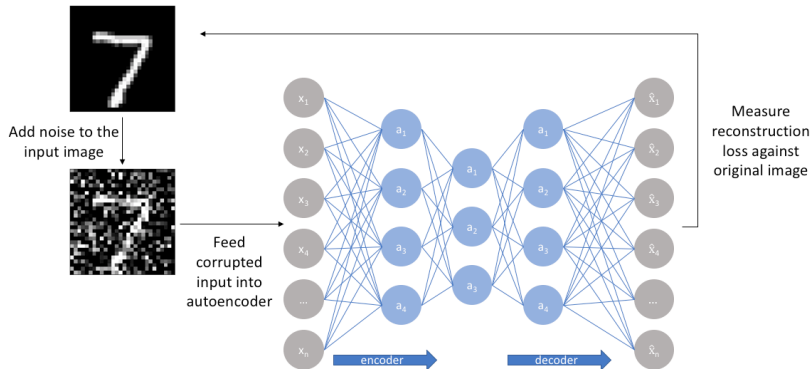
Add noise to the input image

Feed corrupted input into autoencoder

$x_1$
$x_2$
$x_3$
$x_4$
...
$x_n$

$a_1$
$a_2$
$a_3$
$a_4$

$a_1$
$a_2$
$a_3$

$a_1$
$a_2$
$a_3$
$a_4$

$\hat{x}_1$
$\hat{x}_2$
$\hat{x}_3$
$\hat{x}_4$
...
$\hat{x}_n$

encoder

decoder

Measure reconstruction loss against original image